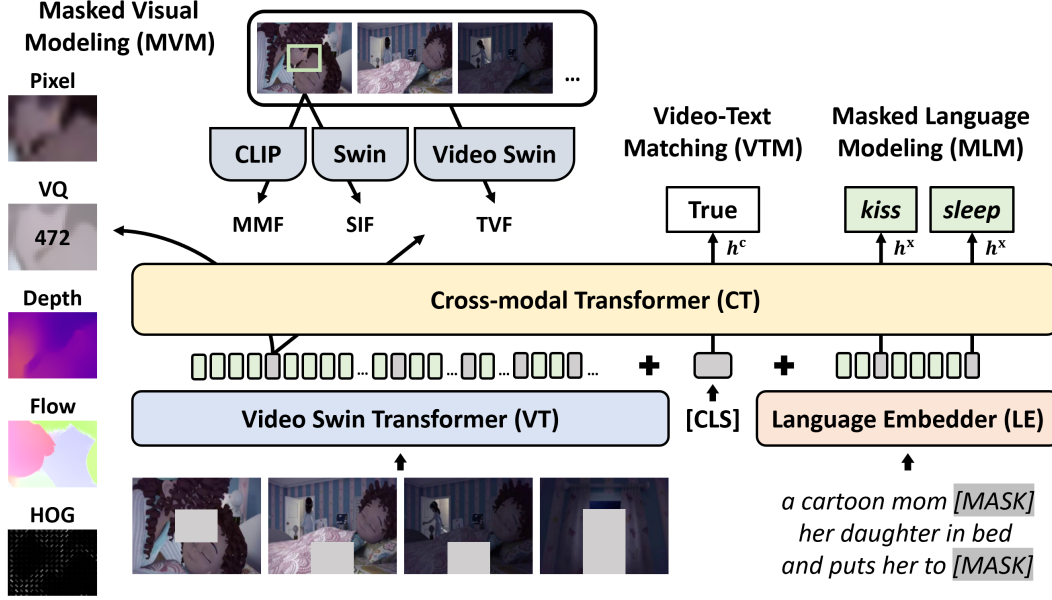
Masked Visual Modeling (MVM)

Pixel

VQ

472

Depth

Flow

HOG

...

CLIP

Swin

Video Swin

MMF

SIF

TVF

Video-Text Matching (VTM)

Masked Language Modeling (MLM)

True

kiss

sleep

$h^c$

$h^x$

$h^x$

Cross-modal Transformer (CT)

...

...

...

...

+

+

Video Swin Transformer (VT)

[CLS]

Language Embedder (LE)

a cartoon mom [MASK] her daughter in bed and puts her to [MASK]